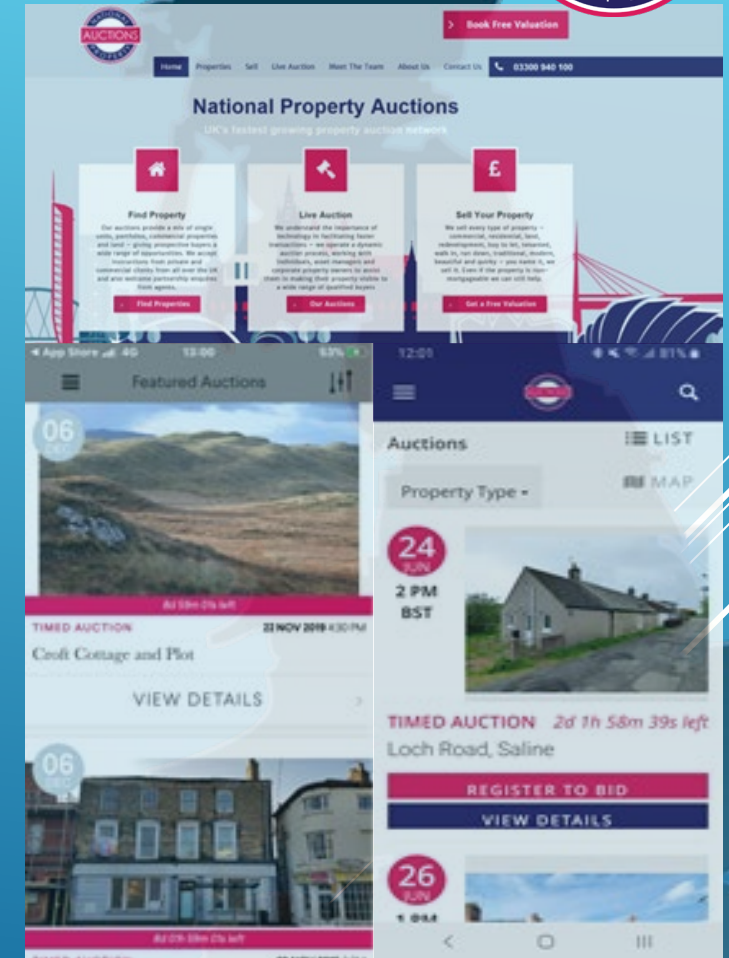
AUCTIONS

Book Free Valuation

Home Properties Sell Live Auction Meet The Team About Us Contact Us 03300 940 100

National Property Auctions

UK's fastest growing property auction network

Find Property

Our auctions provide a mix of single units, portfolios, commercial properties and land – giving prospective buyers a wide range of opportunities. We accept instructions from private and commercial clients from all over the UK and also welcome partnership enquiries from agents.

Find Properties

Live Auction

We understand the importance of technology in facilitating faster transactions – we operate a dynamic auction process, working with individuals, asset managers and corporate property owners to assist them in making their property visible to a wide range of qualified buyers.

Our Auctions

Sell Your Property

We sell every type of property – commercial, residential, land, redevelopment, buy to let, tenanted, walk in, run down, traditional, modern, beautiful and quirky – you name it, we sell it. Even if the property is non-mortgageable we can still help.

Get a Free Valuation

App Store 4G 13:00 53%

Featured Auctions

06 DEC

Bid 59m 0s left

TIMED AUCTION 22 NOV 2019 4:30 PM

Croft Cottage and Plot

VIEW DETAILS

06 DEC

Bid 0h 59m 0s left

12:01 81%

Auctions

LIST

Property Type

MAP

24 JUN

2 PM BST

TIMED AUCTION 2d 1h 58m 39s left

Loch Road, Saline

REGISTER TO BID

VIEW DETAILS

26 JUN

1 PM